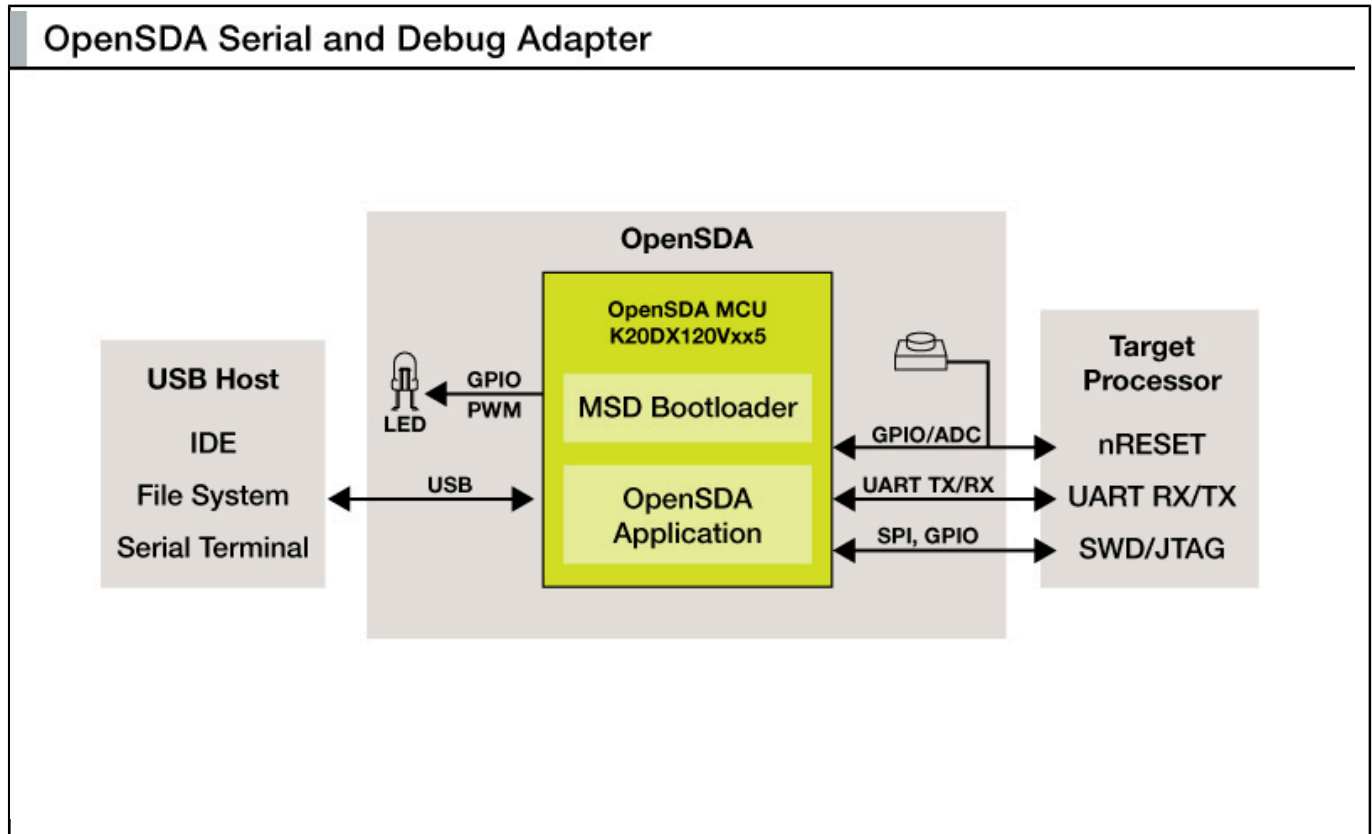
OpenSDA Serial and Debug Adapter

USB Host
IDE
File System
Serial Terminal

USB

OpenSDA

LED

GPIO
PWM

OpenSDA MCU
K20DX120Vxx5

MSD Bootloader

OpenSDA Application

GPIO/ADC
UART TX/RX
SPI, GPIO

Target Processor
nRESET
UART RX/TX
SWD/JTAG